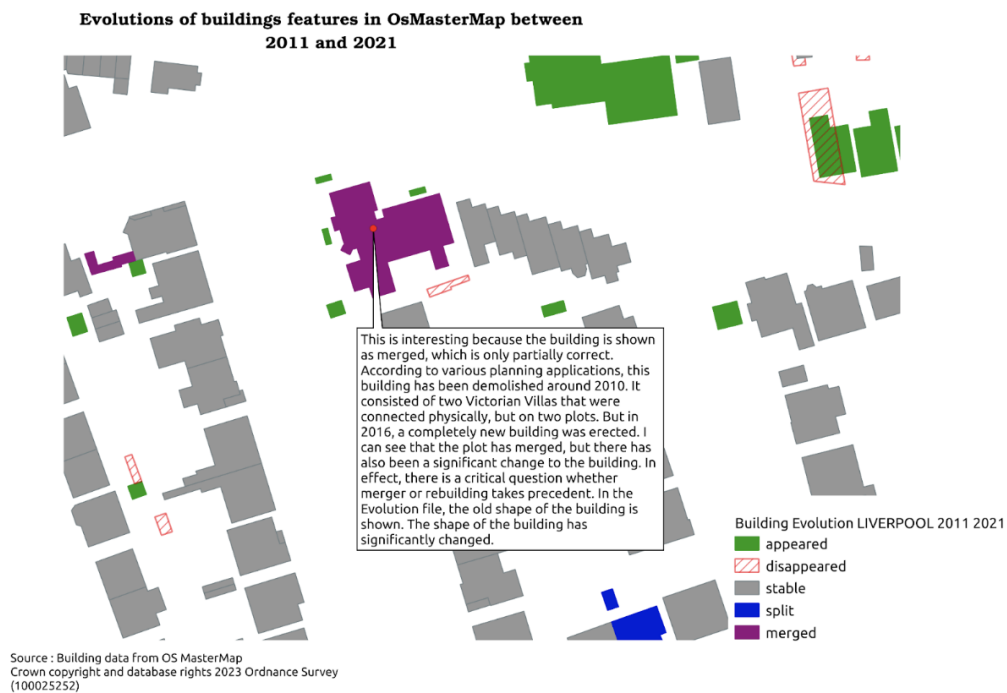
Evolutions of buildings features in OsMasterMap between 2011 and 2021

This is interesting because the building is shown as merged, which is only partially correct. According to various planning applications, this building has been demolished around 2010. It consisted of two Victorian Villas that were connected physically, but on two plots. But in 2016, a completely new building was erected. I can see that the plot has merged, but there has also been a significant change to the building. In effect, there is a critical question whether merger or rebuilding takes precedent. In the Evolution file, the old shape of the building is shown. The shape of the building has significantly changed.

Building Evolution LIVERPOOL 2011 2021
appeared
disappeared
stable
split
merged

Source : Building data from OS MasterMap
Crown copyright and database rights 2023 Ordnance Survey (100025252)